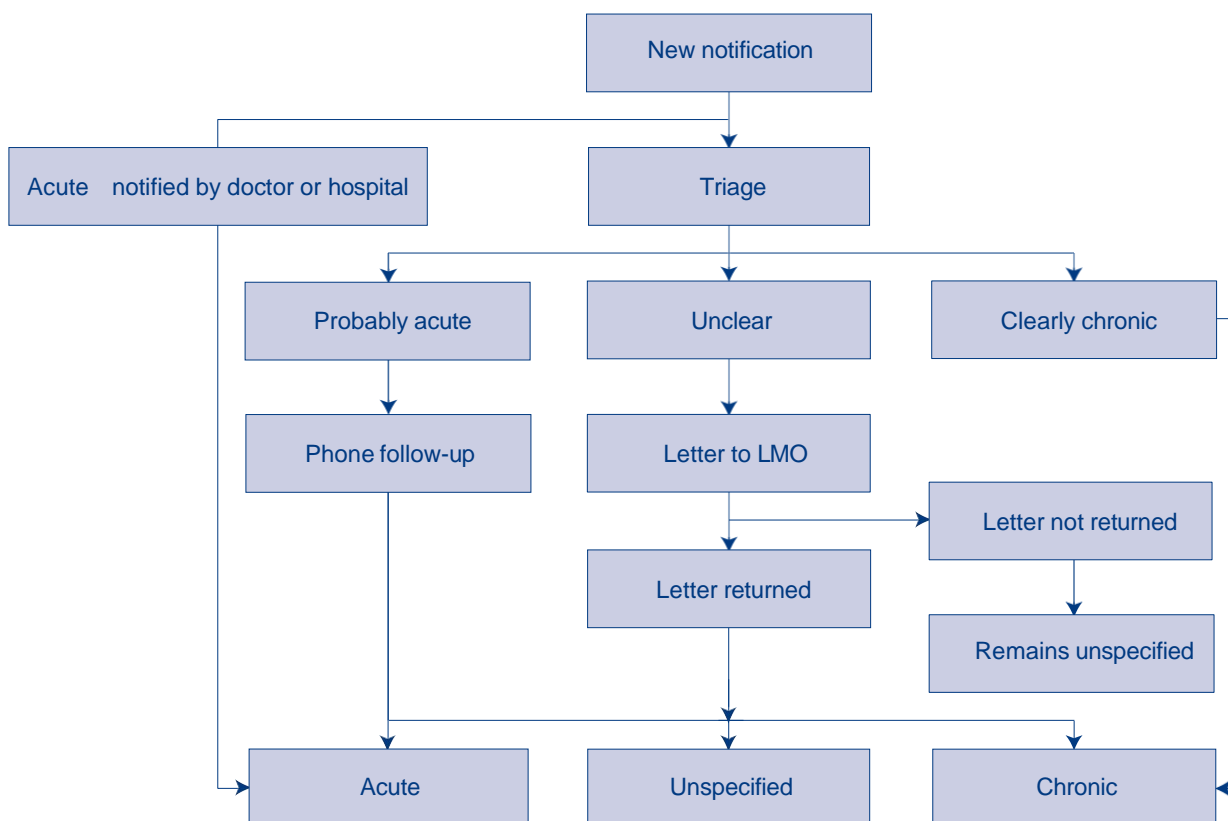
New notification

Acute notified by doctor or hospital

Triage

Probably acute

Unclear

Clearly chronic

Phone follow-up

Letter to LMO

Letter not returned

Letter returned

Remains unspecified

Acute

Unspecified

Chronic